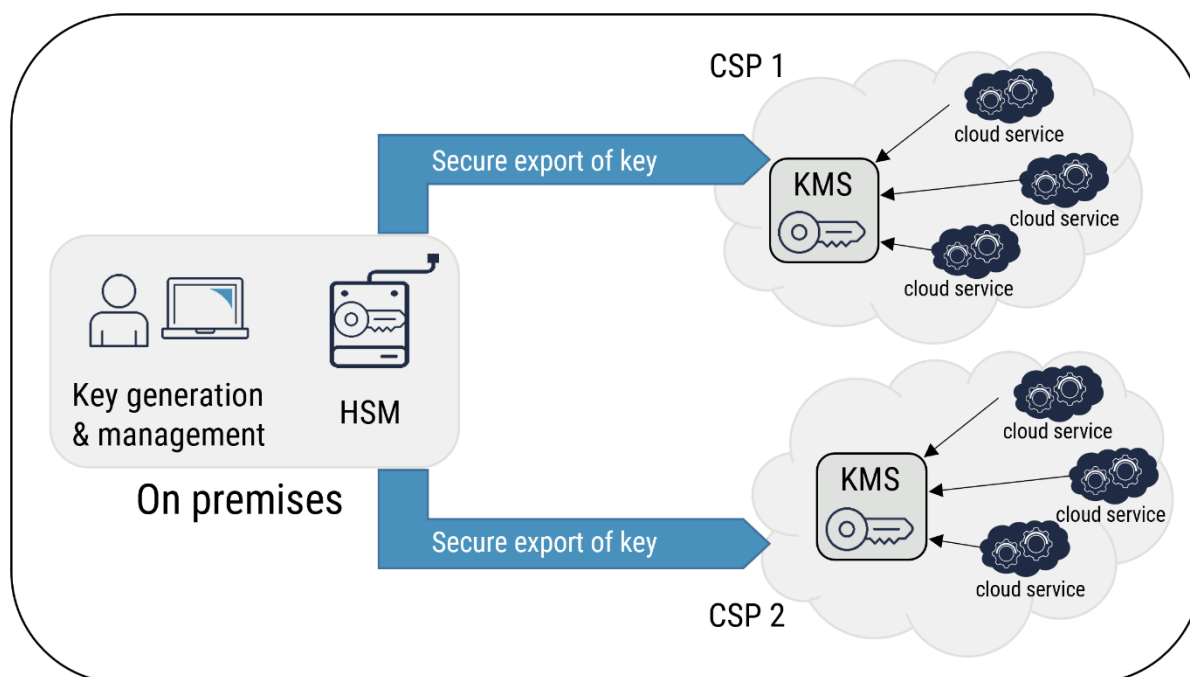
CSP 1

Secure export of key

cloud service

KMS

cloud service

cloud service

Key generation & management

HSM

On premises

cloud service

KMS

cloud service

Secure export of key

cloud service

CSP 2